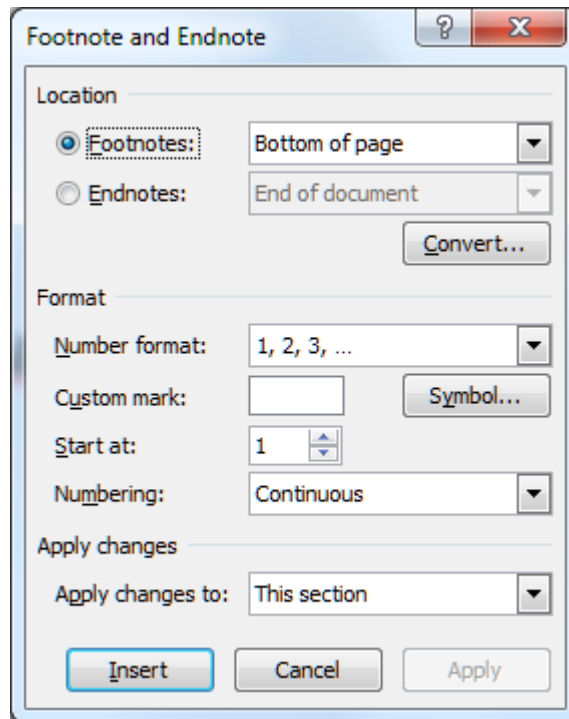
Footnote and Endnote

?

X

Location

Footnotes: Bottom of page

Endnotes: End of document

Convert...

Format

Number format: 1, 2, 3, …

Custom mark:

Symbol...

Start at: 1

Numbering: Continuous

Apply changes

Apply changes to: This section

Insert

Cancel

Apply